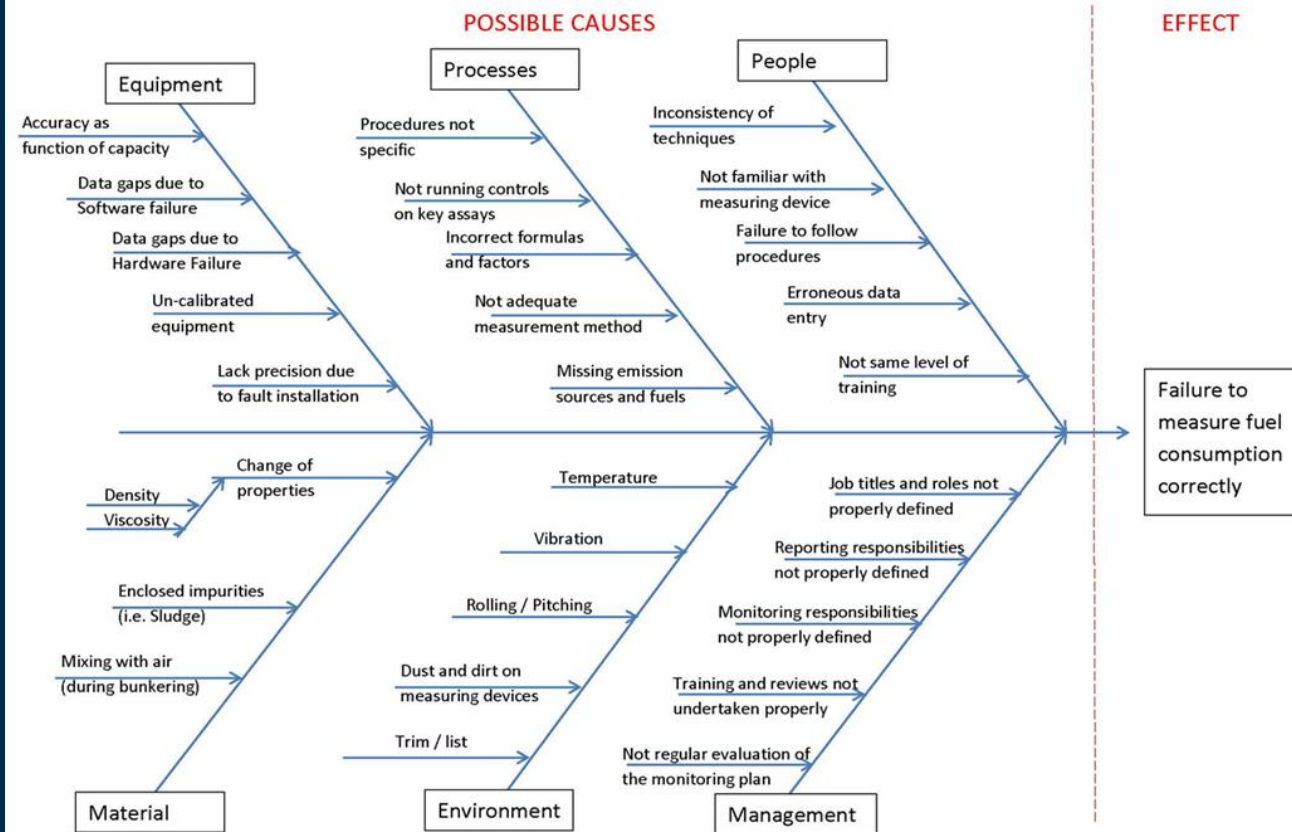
POSSIBLE CAUSES

EFFECT

Equipment

Accuracy as function of capacity

Data gaps due to Software failure

Data gaps due to Hardware Failure

Un-calibrated equipment

Lack precision due to fault installation

Processes

Procedures not specific

Not running controls on key assays

Incorrect formulas and factors

Not adequate measurement method

Missing emission sources and fuels

People

Inconsistency of techniques

Not familiar with measuring device

Failure to follow procedures

Erroneous data entry

Not same level of training

Failure to measure fuel consumption correctly

Density

Viscosity

Change of properties

Enclosed impurities (i.e. Sludge)

Mixing with air (during bunkering)

Material

Temperature

Vibration

Rolling / Pitching

Dust and dirt on measuring devices

Trim / list

Environment

Job titles and roles not properly defined

Reporting responsibilities not properly defined

Monitoring responsibilities not properly defined

Training and reviews not undertaken properly

Not regular evaluation of the monitoring plan

Management